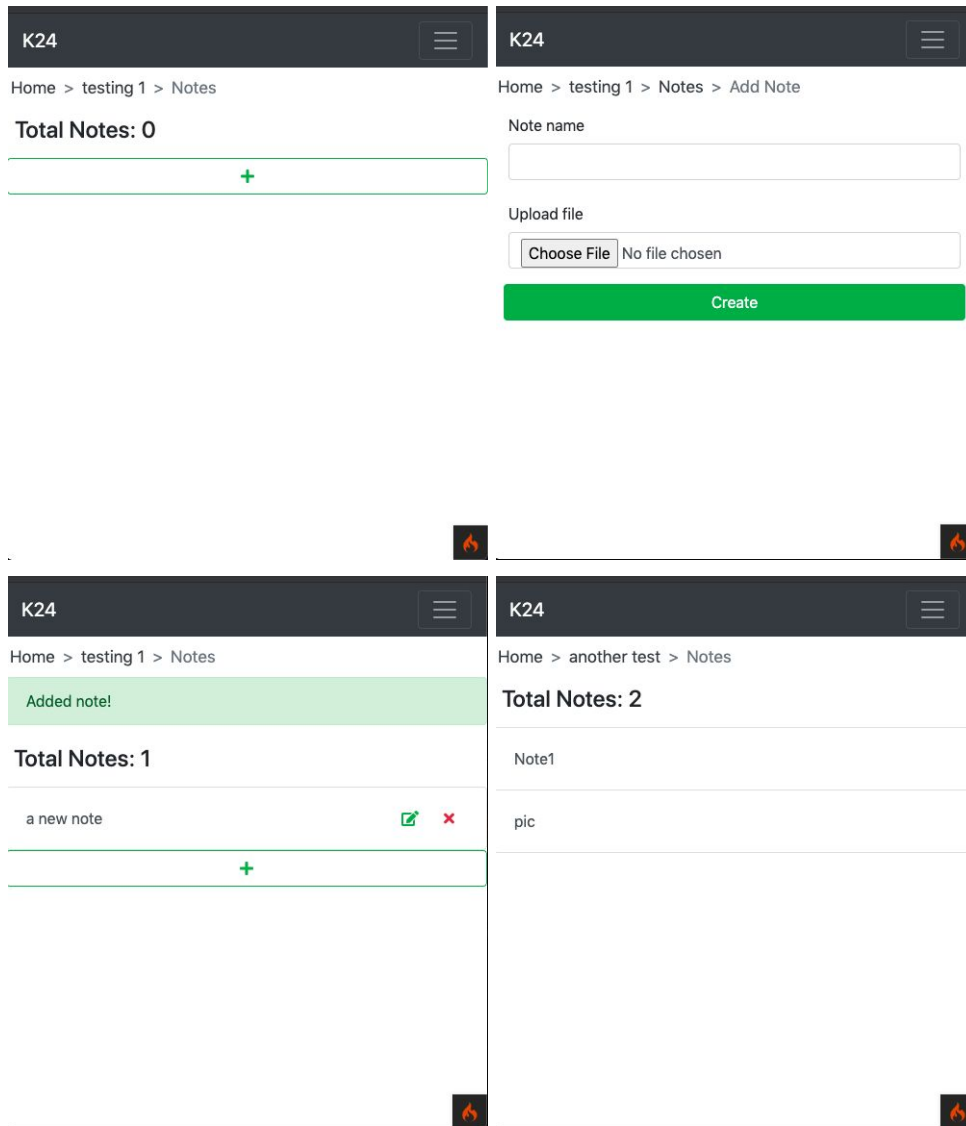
K24

Home > testing 1 > Notes

Total Notes: 0

+

K24

Home > testing 1 > Notes > Add Note

Note name

Upload file

Choose File No file chosen

Create

K24

Home > testing 1 > Notes

Added note!

Total Notes: 1

a new note

+

K24

Home > another test > Notes

Total Notes: 2

Note1

pic